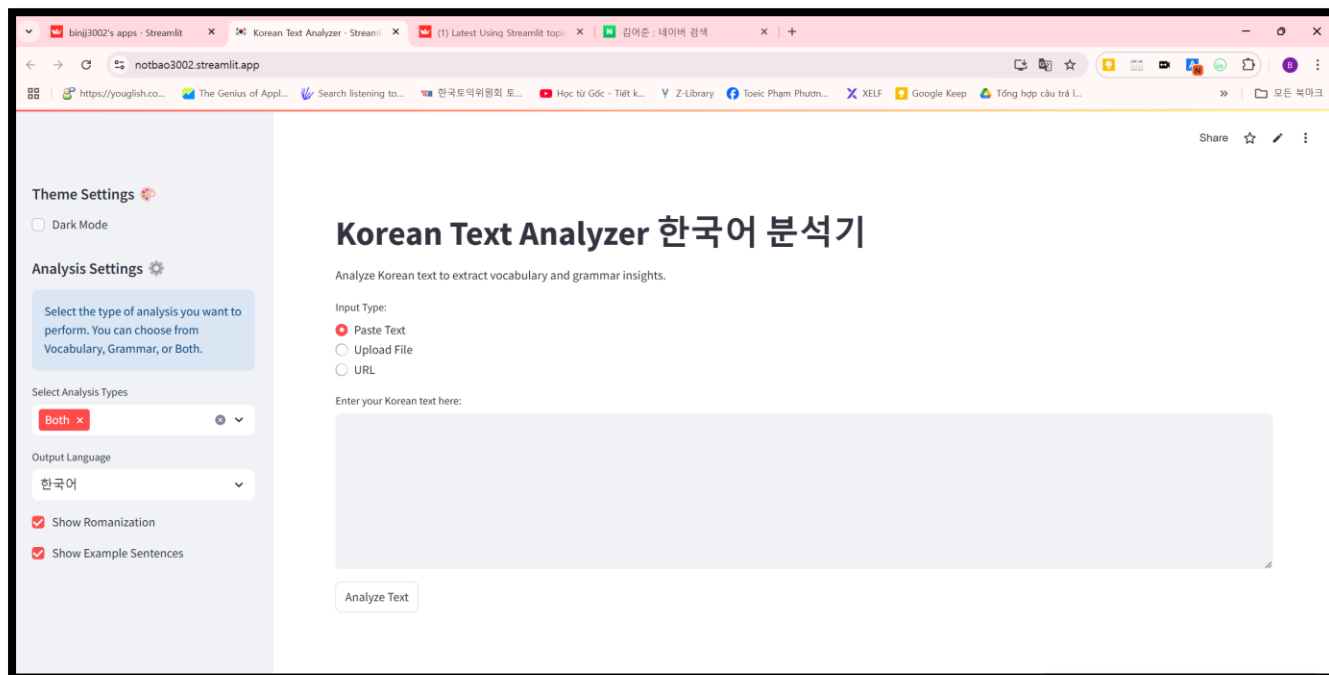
binjj3002's apps · Streamlit
Korean Text Analyzer · Streaml
(1) Latest Using Streamlit topi
김어준 : 네이버 검색

notbao3002.streamlit.app

https://youglish.co... The Genius of Appl... Search listening to... 한국토익위원회 토... Học từ Gốc - Tiết k... Z-Library Toeic Phạm Phươn... XELF Google Keep Tổng hợp câu trả l... » 모든 북마크

Share

Theme Settings

Dark Mode

Analysis Settings

Select the type of analysis you want to perform. You can choose from Vocabulary, Grammar, or Both.

Select Analysis Types

Both ×

Output Language

한국어

Show Romanization

Show Example Sentences

Korean Text Analyzer 한국어 분석기

Analyze Korean text to extract vocabulary and grammar insights.

Input Type:

Paste Text

Upload File

URL

Enter your Korean text here:

Analyze Text